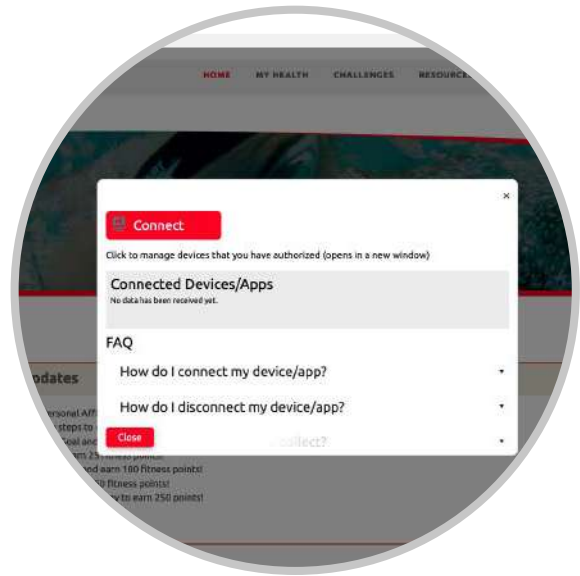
HOME MY HEALTH CHALLENGES RESOURCE

×

Connect

Click to manage devices that you have authorized (opens in a new window)

Connected Devices/Apps
No data has been received yet.

FAQ

How do I connect my device/app?

How do I disconnect my device/app?

Close

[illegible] collect?

odates

ersonal Aff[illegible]
steps to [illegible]
Seal and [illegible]
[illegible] 25 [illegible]
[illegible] nd earn 100 fitness points!
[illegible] 0 fitness points!
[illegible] y to earn 250 points!